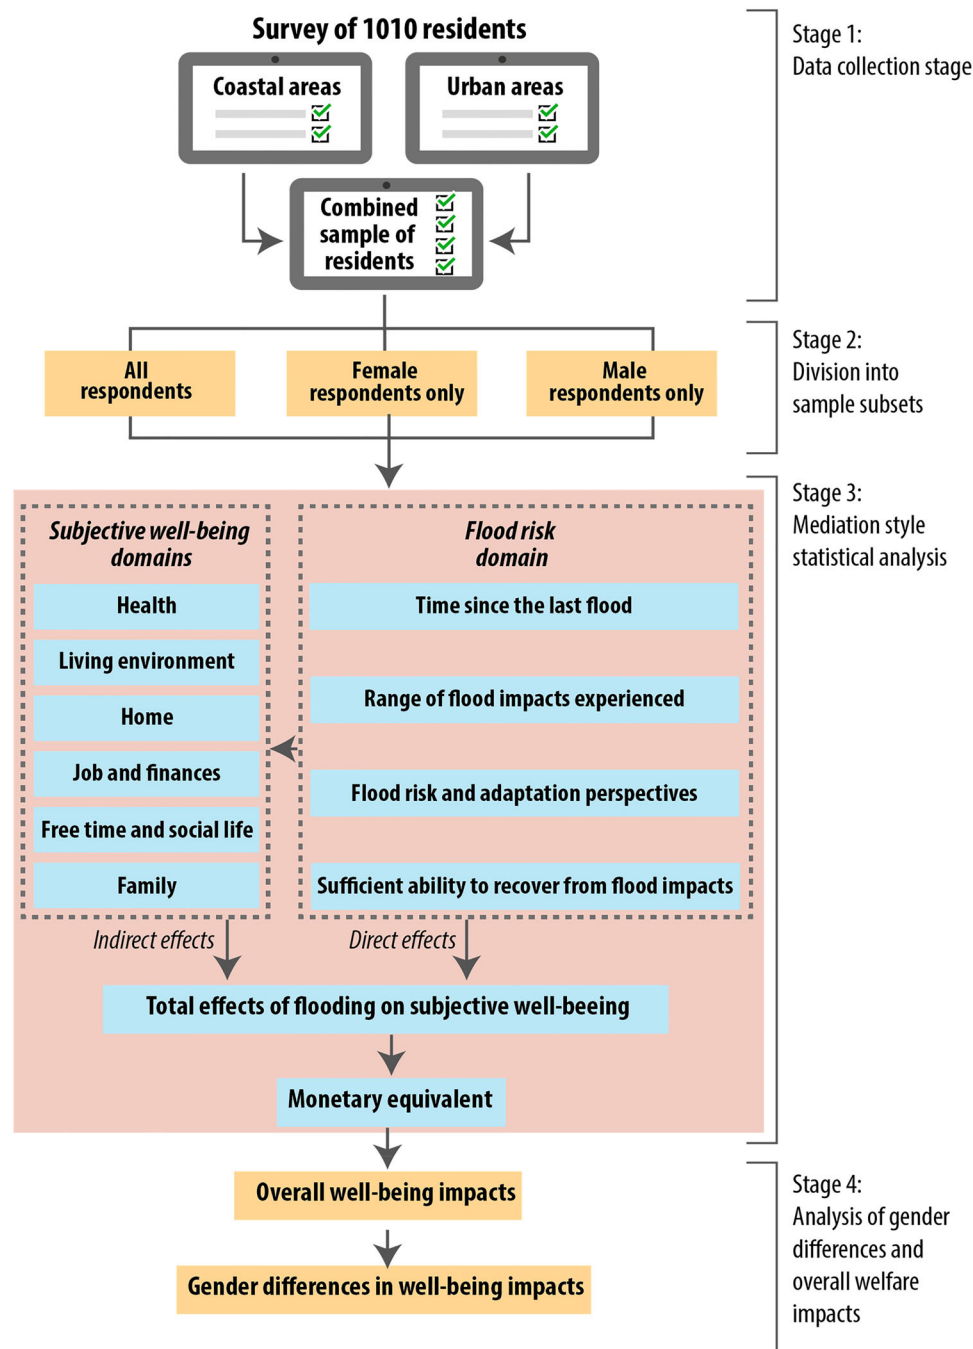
Survey of 1010 residents

Coastal areas

Urban areas

Combined sample of residents

Stage 1:
Data collection stage

All respondents

Female respondents only

Male respondents only

Stage 2:
Division into sample subsets

Subjective well-being domains

Health

Living environment

Home

Job and finances

Free time and social life

Family

Flood risk domain

Time since the last flood

Range of flood impacts experienced

Flood risk and adaptation perspectives

Sufficient ability to recover from flood impacts

Stage 3:
Mediation style statistical analysis

Indirect effects

Direct effects

Total effects of flooding on subjective well-beeing

Monetary equivalent

Overall well-being impacts

Gender differences in well-being impacts

Stage 4:
Analysis of gender differences and overall welfare impacts